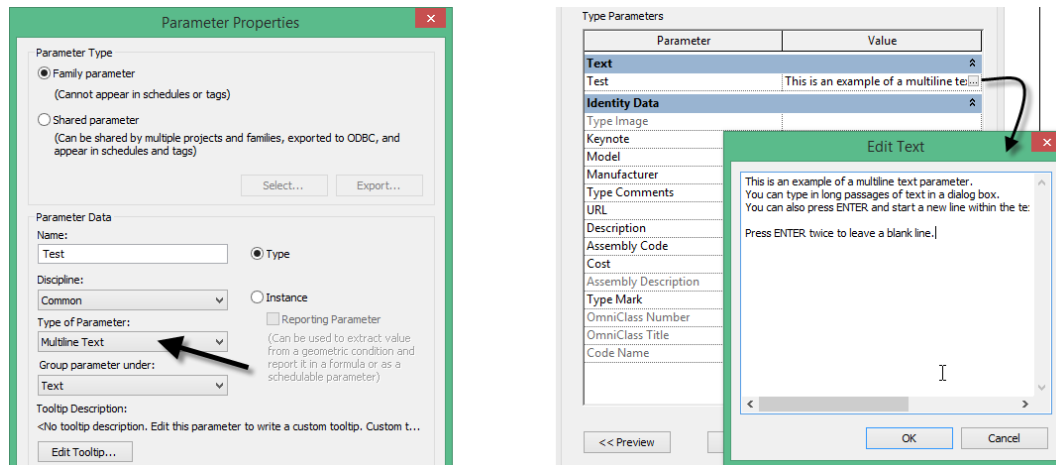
Parameter Properties

Parameter Type

Family parameter
(Cannot appear in schedules or tags)

Shared parameter
(Can be shared by multiple projects and families, exported to ODBC, and appear in schedules and tags)

Select... Export...

Parameter Data

Name:
Test

Type

Discipline:
Common

Instance

Type of Parameter:
Multiline Text

Reporting Parameter
(Can be used to extract value from a geometric condition and report it in a formula or as a schedulable parameter)

Group parameter under:
Text

Tooltip Description:
<No tooltip description. Edit this parameter to write a custom tooltip. Custom t...

Edit Tooltip...

Type Parameters

| Parameter | Value |
|---|---|
| Text | |
| Test | This is an example of a multiline te: |
| Identity Data | |
| Type Image | |
| Keynote | |
| Model | |
| Manufacturer | |
| Type Comments | |
| URL | |
| Description | |
| Assembly Code | |
| Cost | |
| Assembly Description | |
| Type Mark | |
| OmniClass Number | |
| OmniClass Title | |
| Code Name | |

<< Preview

Edit Text

This is an example of a multiline text parameter.
You can type in long passages of text in a dialog box.
You can also press ENTER and start a new line within the te:

Press ENTER twice to leave a blank line.

OK Cancel